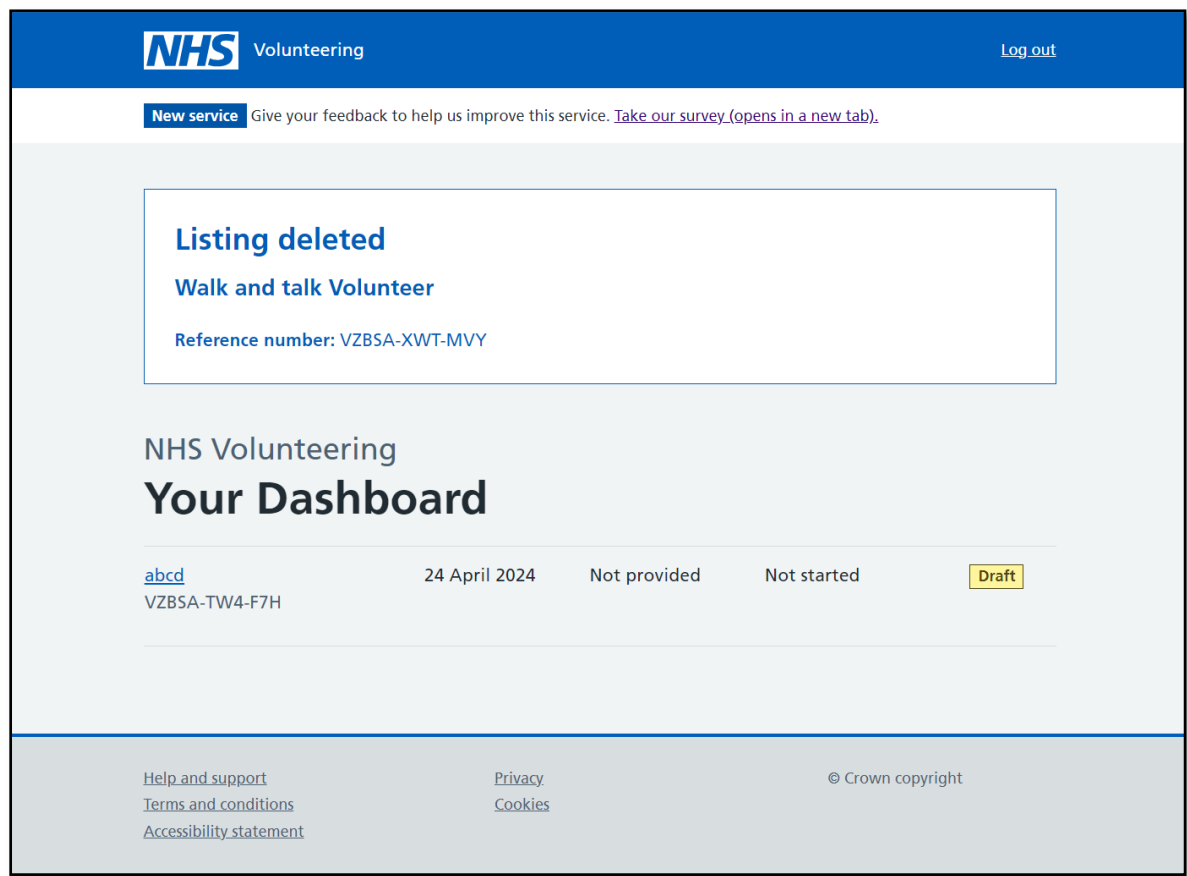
NHS Volunteering

Log out

New service Give your feedback to help us improve this service. Take our survey (opens in a new tab).

Listing deleted

Walk and talk Volunteer

Reference number: VZBSA-XWT-MVY

NHS Volunteering

Your Dashboard

| abcd VZBSA-TW4-F7H | 24 April 2024 | Not provided | Not started | Draft |
|---|---|---|---|---|

Help and support
Terms and conditions
Accessibility statement

Privacy
Cookies

© Crown copyright